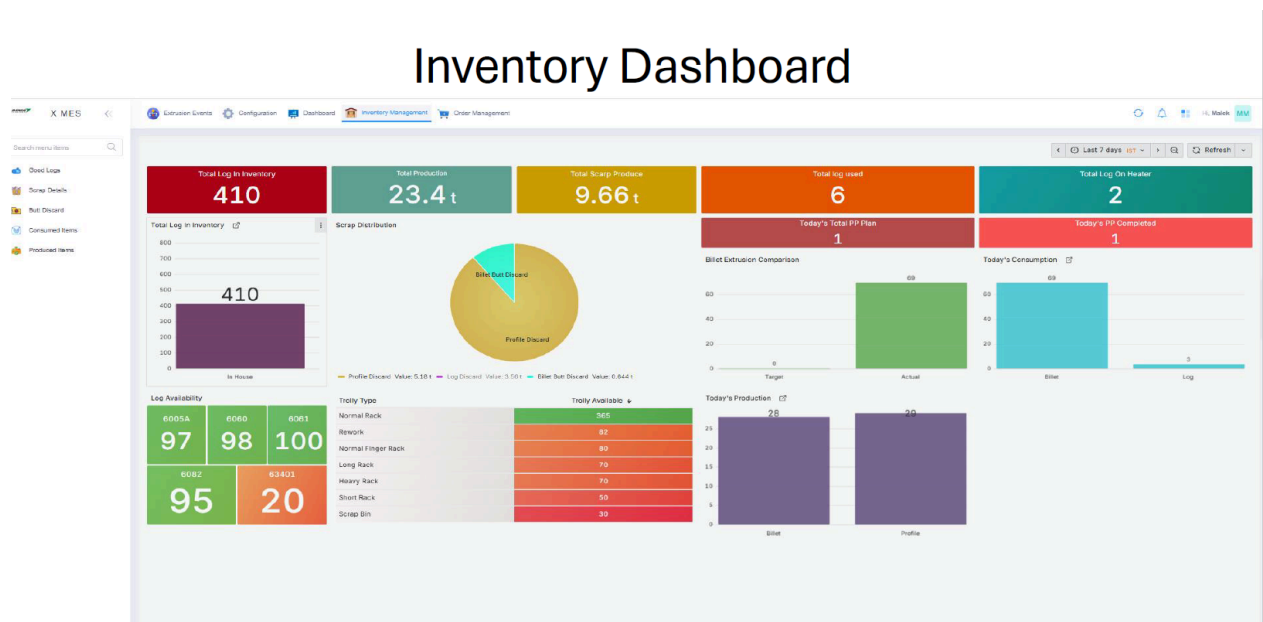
Inventory Dashboard

X MES

Search menu items

Good Logs
Scrap Details
Butt Discard
Consumed Items
Produced Items

Extrusion Events
Configuration
Dashboard
Inventory Management
Order Management

Malek
MM

Last 7 days IST
Refresh

Total Log In Inventory
410

Total Production
23.4 t

Total Scarp Produce
9.66 t

Total log used
6

Total Log On Heater
2

Today's Total PP Plan
1

Today's PP Completed
1

Total Log In Inventory

800
700
600
500
400
300
200
100
0

410

In House

Scrap Distribution

Billet Butt Discard
Profile Discard

Profile Discard Value: 5.18 t
Log Discard Value: 3.58 t
Billet Butt Discard Value: 0.844 t

Billet Extrusion Comparison

60
40
20
0

0
69

Target
Actual

Today's Consumption

60
40
20
0

69
3

Billet
Log

Log Availability

6005A
97

6060
98

6061
100

6082
95

63401
20

| Trolly Type | Trolly Available |
|---|---|
| Normal Rack | 365 |
| Rework | 82 |
| Normal Finger Rack | 80 |
| Long Rack | 70 |
| Heavy Rack | 70 |
| Short Rack | 50 |
| Scrap Bin | 30 |

Today's Production

25
20
15
10
5
0

28
29

Billet
Profile